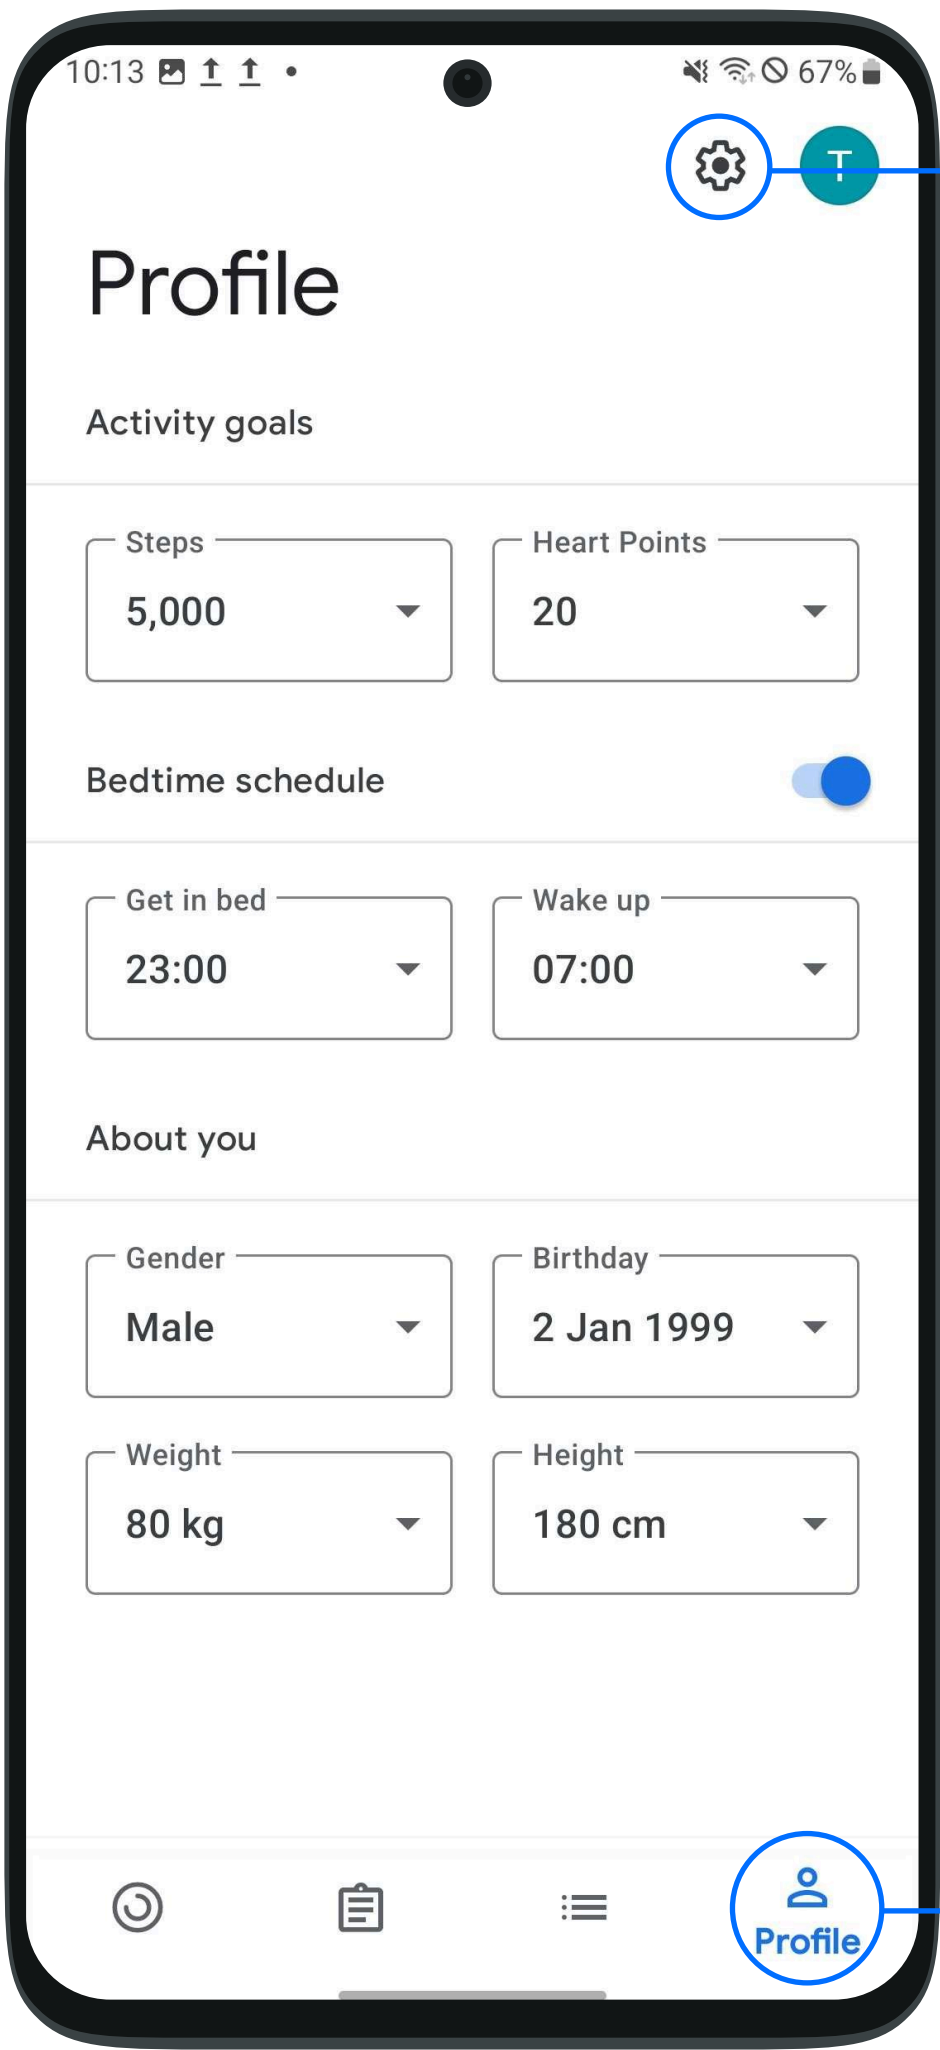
10:13 67%

T

Profile

Activity goals

Steps
5,000

Heart Points
20

Bedtime schedule

Get in bed
23:00

Wake up
07:00

About you

Gender
Male

Birthday
2 Jan 1999

Weight
80 kg

Height
180 cm

Profile